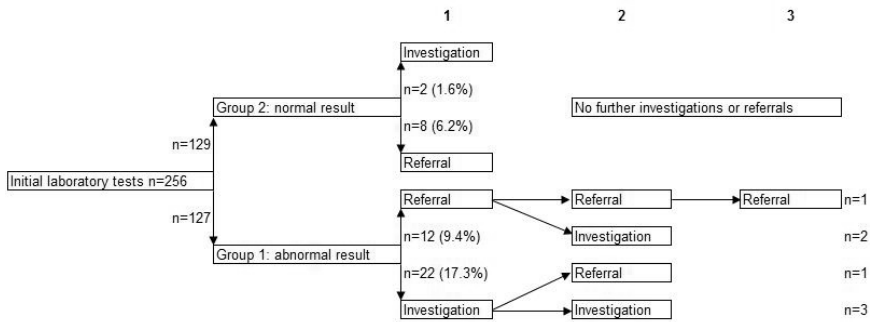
1

2

3

Investigation

n=2 (1.6%)

Group 2: normal result

No further investigations or referrals

n=8 (6.2%)

n=129

Referral

Initial laboratory tests n=256

n=127

Referral

Referral

Referral

n=1

n=12 (9.4%)

Investigation

n=2

Group 1: abnormal result

n=22 (17.3%)

Referral

n=1

Investigation

Investigation

n=3